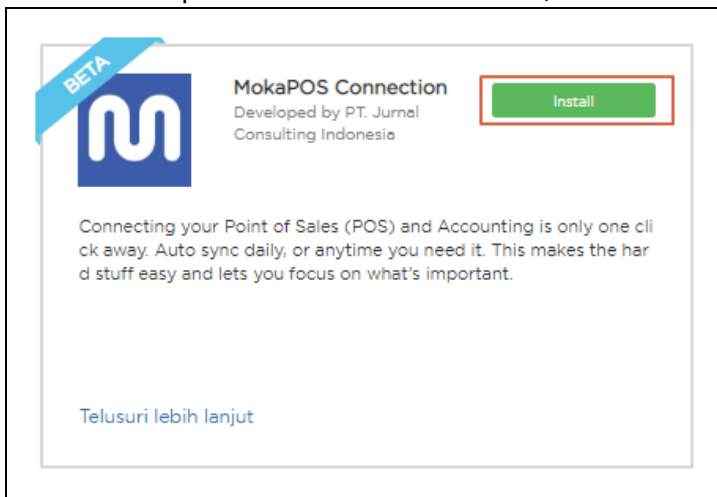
BETA

MokaPOS Connection
Developed by PT. Jurnal Consulting Indonesia

Install

Connecting your Point of Sales (POS) and Accounting is only one cli ck away. Auto sync daily, or anytime you need it. This makes the har d stuff easy and lets you focus on what's important.

Telusuri lebih lanjut